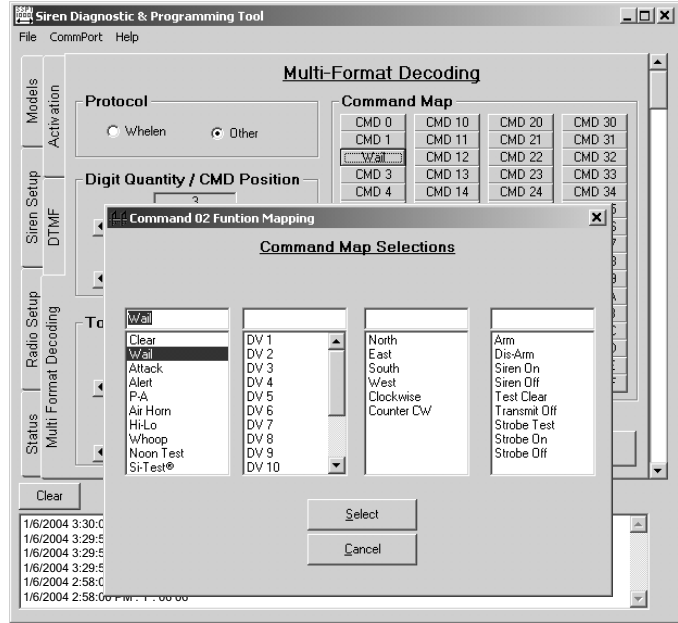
Siren Diagnostic & Programming Tool

File CommPort Help

Models

Activation

Siren Setup

DTMF

Radio Setup

Multi Format Decoding

Status

Multi-Format Decoding

Protocol

Whelen Other

Command Map

| CMD 0 | CMD 10 | CMD 20 | CMD 30 |
|---|---|---|---|
| CMD 1 | CMD 11 | CMD 21 | CMD 31 |
| Wail | CMD 12 | CMD 22 | CMD 32 |
| CMD 3 | CMD 13 | CMD 23 | CMD 33 |
| CMD 4 | CMD 14 | CMD 24 | CMD 34 |

Digit Quantity / CMD Position

3

To

Command 02 Funtion Mapping

Command Map Selections

Wail

Clear
Wail
Attack
Alert
P-A
Air Horn
Hi-Lo
Whoop
Noon Test
Si-Test®

DV 1
DV 2
DV 3
DV 4
DV 5
DV 6
DV 7
DV 8
DV 9
DV 10

North
East
South
West
Clockwise
Counter CW

Arm
Dis-Arm
Siren On
Siren Off
Test Clear
Transmit Off
Strobe Test
Strobe On
Strobe Off

Select

Cancel

Clear

1/6/2004 3:30:0
1/6/2004 3:29:5
1/6/2004 3:29:5
1/6/2004 3:29:5
1/6/2004 2:58:0
1/6/2004 2:58:00 PM : 1 : 00 00